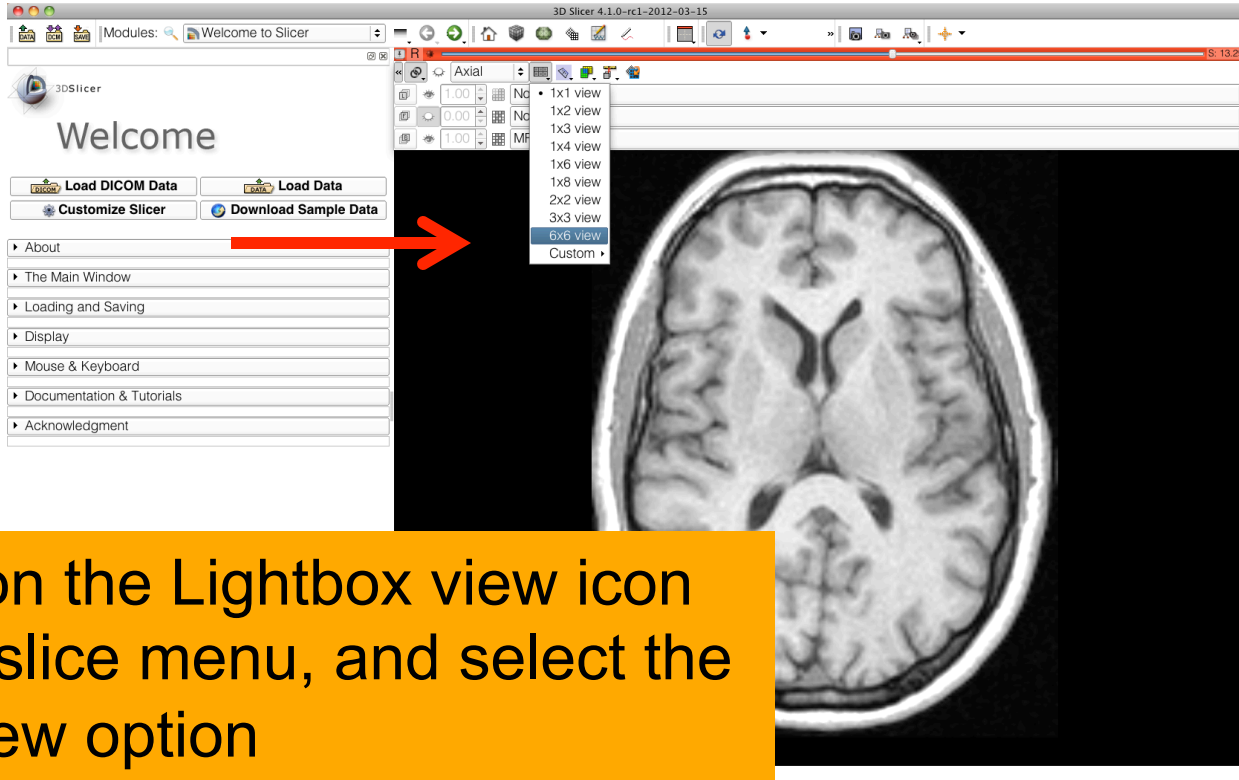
3D Slicer 4.1.0-rc1-2012-03-15

DATA DCM SAVE Modules: Welcome to Slicer

R S: 13.2

Axial

1.00 No
0.00 No
1.00 MF

• 1x1 view
1x2 view
1x3 view
1x4 view
1x6 view
1x8 view
2x2 view
3x3 view
6x6 view
Custom

3DSlicer

Welcome

Load DICOM Data
Load Data
Customize Slicer
Download Sample Data

About
The Main Window
Loading and Saving
Display
Mouse & Keyboard
Documentation & Tutorials
Acknowledgment

on the Lightbox view icon slice menu, and select the ew option